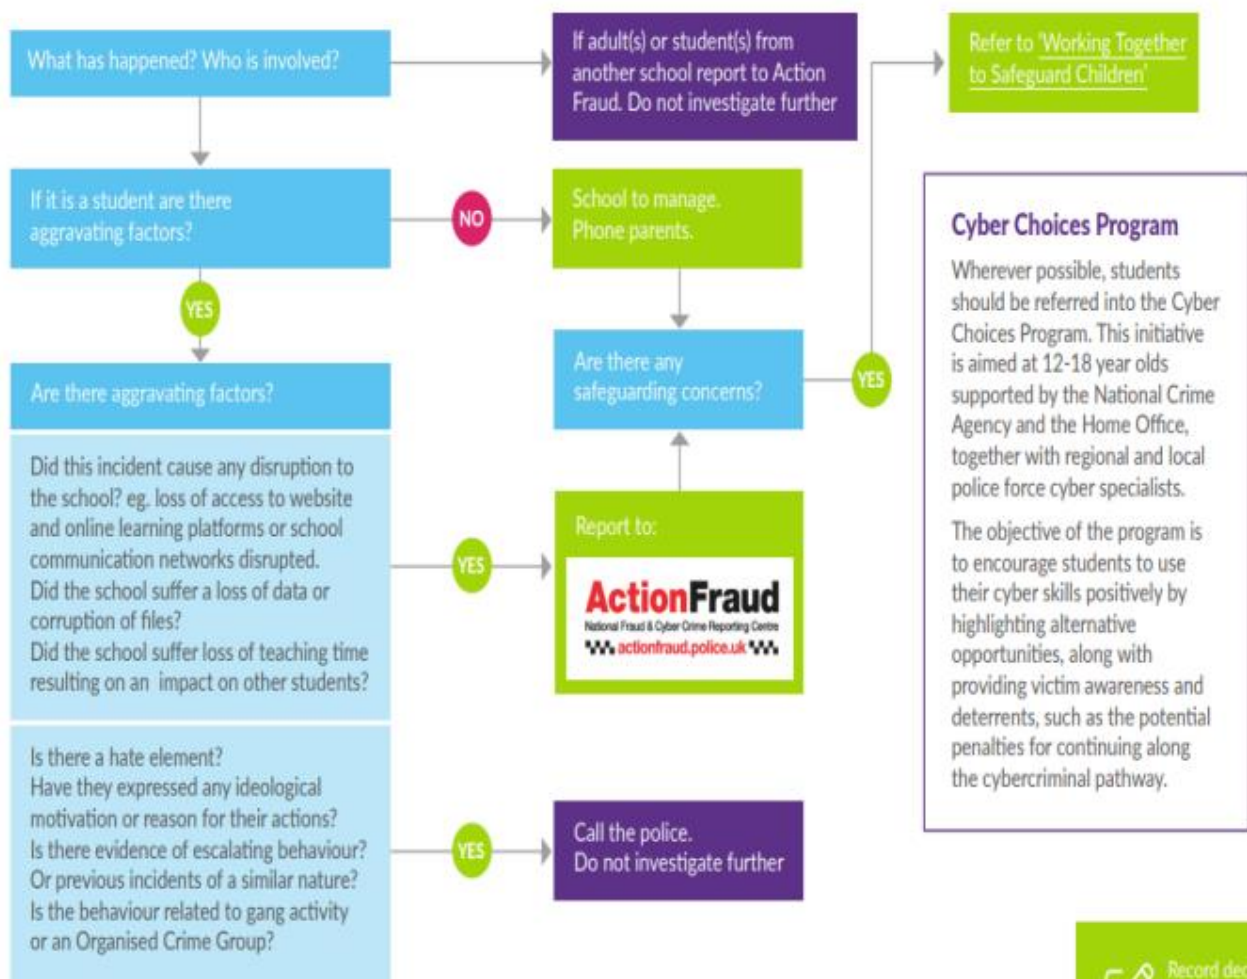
What has happened? Who is involved?

If adult(s) or student(s) from another school report to Action Fraud. Do not investigate further

Refer to 'Working Together to Safeguard Children'

If it is a student are there aggravating factors?

NO

School to manage. Phone parents.

YES

Are there any safeguarding concerns?

YES

Are there aggravating factors?

Did this incident cause any disruption to the school? eg. loss of access to website and online learning platforms or school communication networks disrupted.
Did the school suffer a loss of data or corruption of files?
Did the school suffer loss of teaching time resulting on an impact on other students?

YES

Report to:

ActionFraud
National Fraud & Cyber Crime Reporting Centre
actionfraud.police.uk

Is there a hate element?
Have they expressed any ideological motivation or reason for their actions?
Is there evidence of escalating behaviour?
Or previous incidents of a similar nature?
Is the behaviour related to gang activity or an Organised Crime Group?

YES

Call the police.
Do not investigate further

Cyber Choices Program

Wherever possible, students should be referred into the Cyber Choices Program. This initiative is aimed at 12-18 year olds supported by the National Crime Agency and the Home Office, together with regional and local police force cyber specialists.

The objective of the program is to encourage students to use their cyber skills positively by highlighting alternative opportunities, along with providing victim awareness and deterrents, such as the potential penalties for continuing along the cybercriminal pathway.

Record dec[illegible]